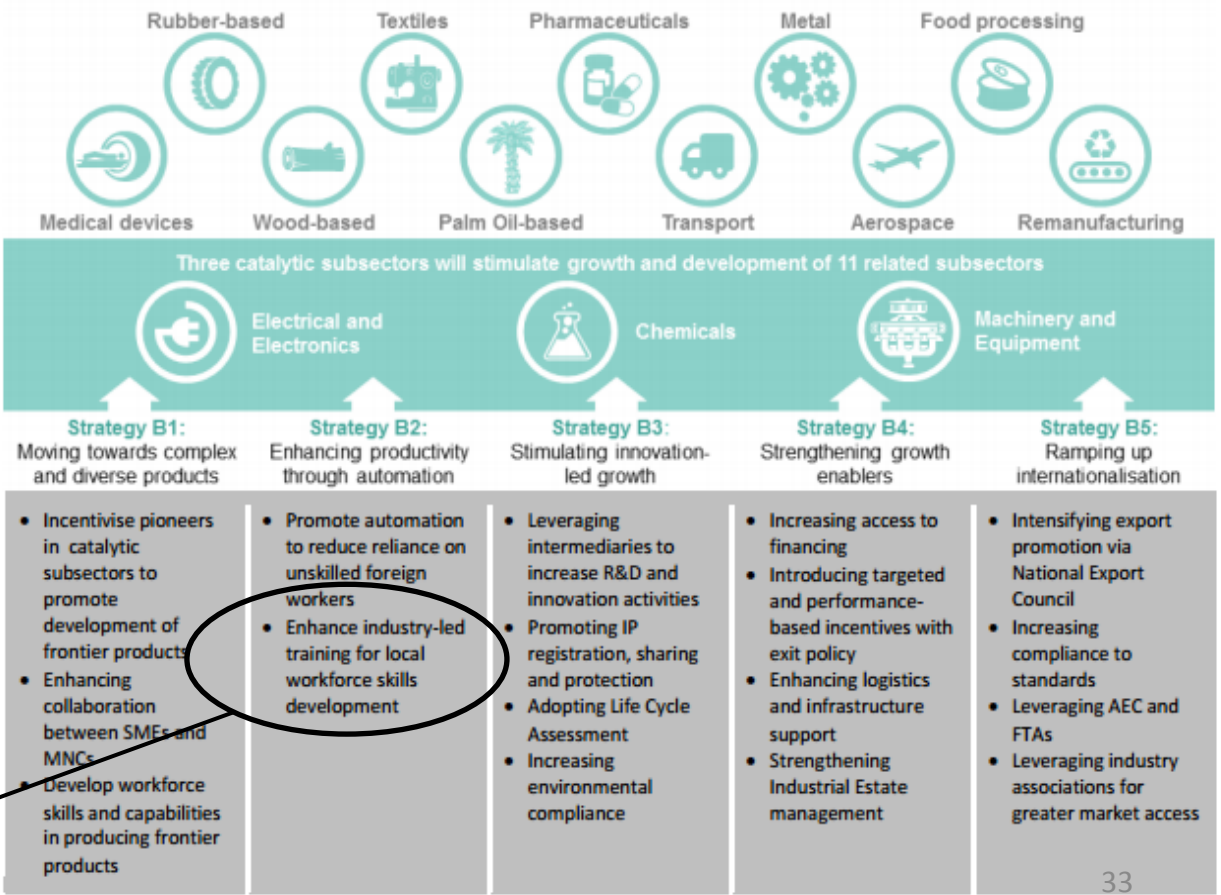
Rubber-based
Textiles
Pharmaceuticals
Metal
Food processing
Medical devices
Wood-based
Palm Oil-based
Transport
Aerospace
Remanufacturing

Three catalytic subsectors will stimulate growth and development of 11 related subsectors

Electrical and Electronics
Chemicals
Machinery and Equipment

Strategy B1:
Moving towards complex and diverse products

- Incentivise pioneers in catalytic subsectors to promote development of frontier products
- Enhancing collaboration between SMEs and MNCs
- Develop workforce skills and capabilities in producing frontier products

Strategy B2:
Enhancing productivity through automation

- Promote automation to reduce reliance on unskilled foreign workers
- Enhance industry-led training for local workforce skills development

Strategy B3:
Stimulating innovation-led growth

- Leveraging intermediaries to increase R&D and innovation activities
- Promoting IP registration, sharing and protection
- Adopting Life Cycle Assessment
- Increasing environmental compliance

Strategy B4:
Strengthening growth enablers

- Increasing access to financing
- Introducing targeted and performance-based incentives with exit policy
- Enhancing logistics and infrastructure support
- Strengthening Industrial Estate management

Strategy B5:
Ramping up internationalisation

- Intensifying export promotion via National Export Council
- Increasing compliance to standards
- Leveraging AEC and FTAs
- Leveraging industry associations for greater market access

33